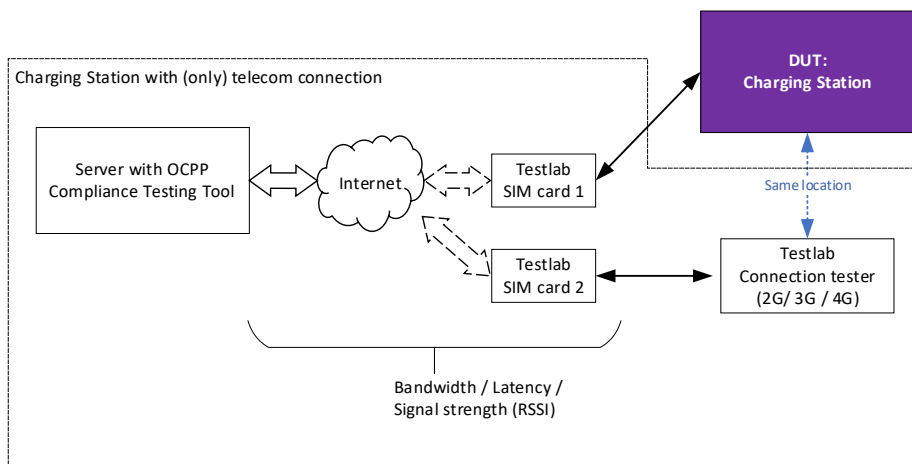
Charging Station with (only) telecom connection

DUT:
Charging Station

Server with OCPP
Compliance Testing Tool

Internet

Testlab
SIM card 1

Same location

Testlab
SIM card 2

Testlab
Connection tester
(2G/ 3G / 4G)

Bandwidth / Latency /
Signal strength (RSSI)